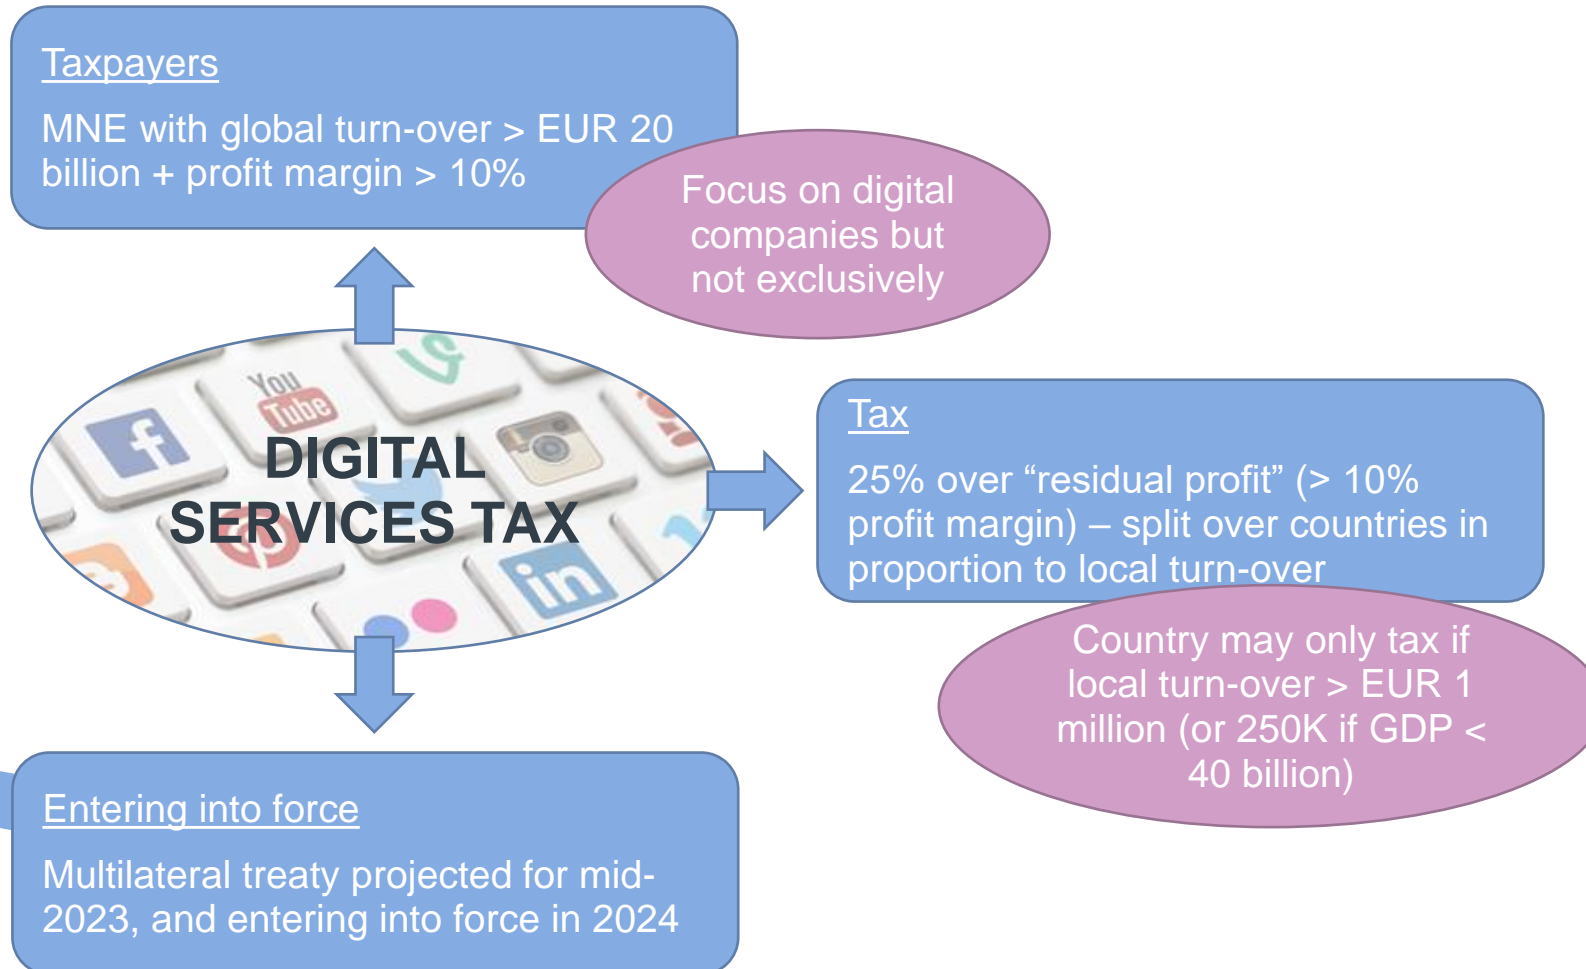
Taxpayers

MNE with global turn-over > EUR 20 billion + profit margin > 10%

Focus on digital companies but not exclusively

You Tube

DIGITAL SERVICES TAX

Tax

25% over “residual profit” (> 10% profit margin) – split over countries in proportion to local turn-over

Country may only tax if local turn-over > EUR 1 million (or 250K if GDP < 40 billion)

Entering into force

Multilateral treaty projected for mid-2023, and entering into force in 2024